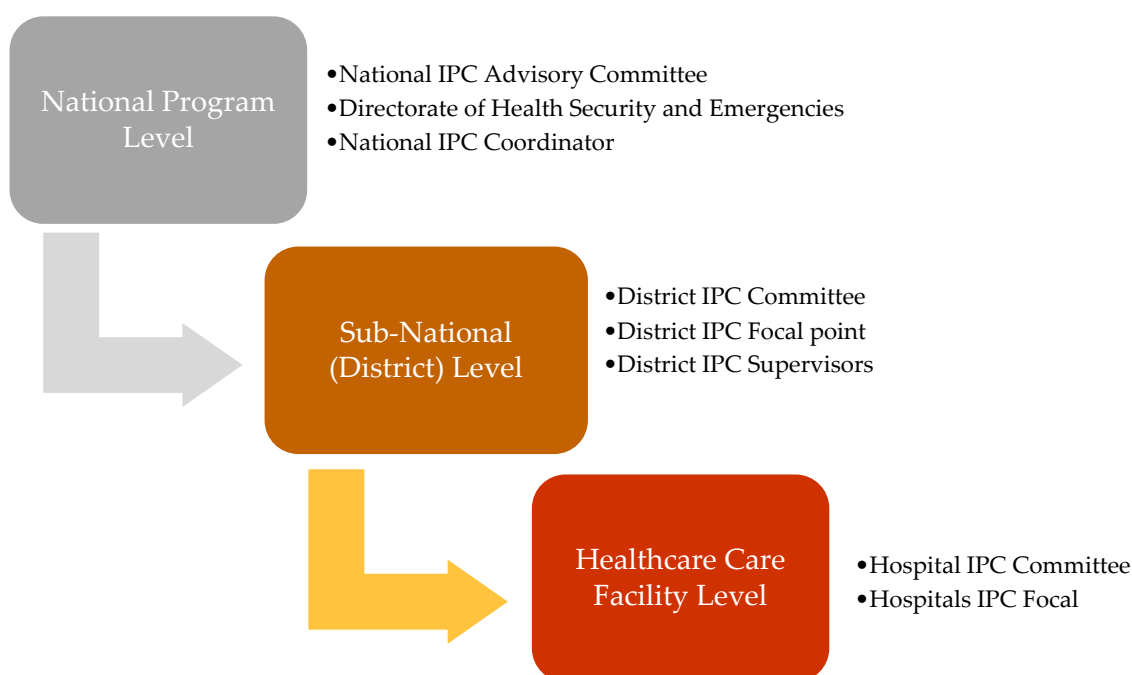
National Program Level

•National IPC Advisory Committee
•Directorate of Health Security and Emergencies
•National IPC Coordinator

Sub-National (District) Level

•District IPC Committee
•District IPC Focal point
•District IPC Supervisors

Healthcare Care Facility Level

•Hospital IPC Committee
•Hospitals IPC Focal